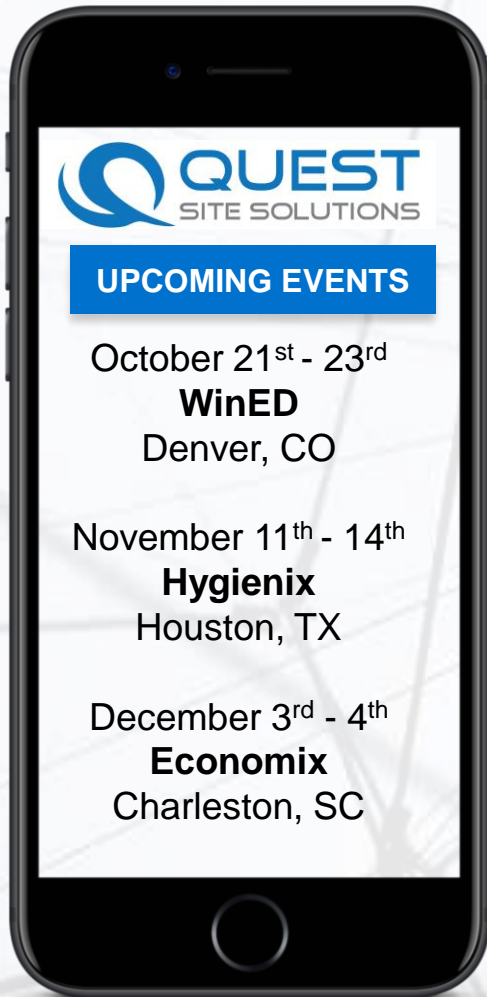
QUEST
SITE SOLUTIONS

UPCOMING EVENTS

October 21$^{st}$ - 23$^{rd}$
**WinED**
Denver, CO

November 11$^{th}$ - 14$^{th}$
**Hygienix**
Houston, TX

December 3$^{rd}$ - 4$^{th}$
**Economix**
Charleston, SC